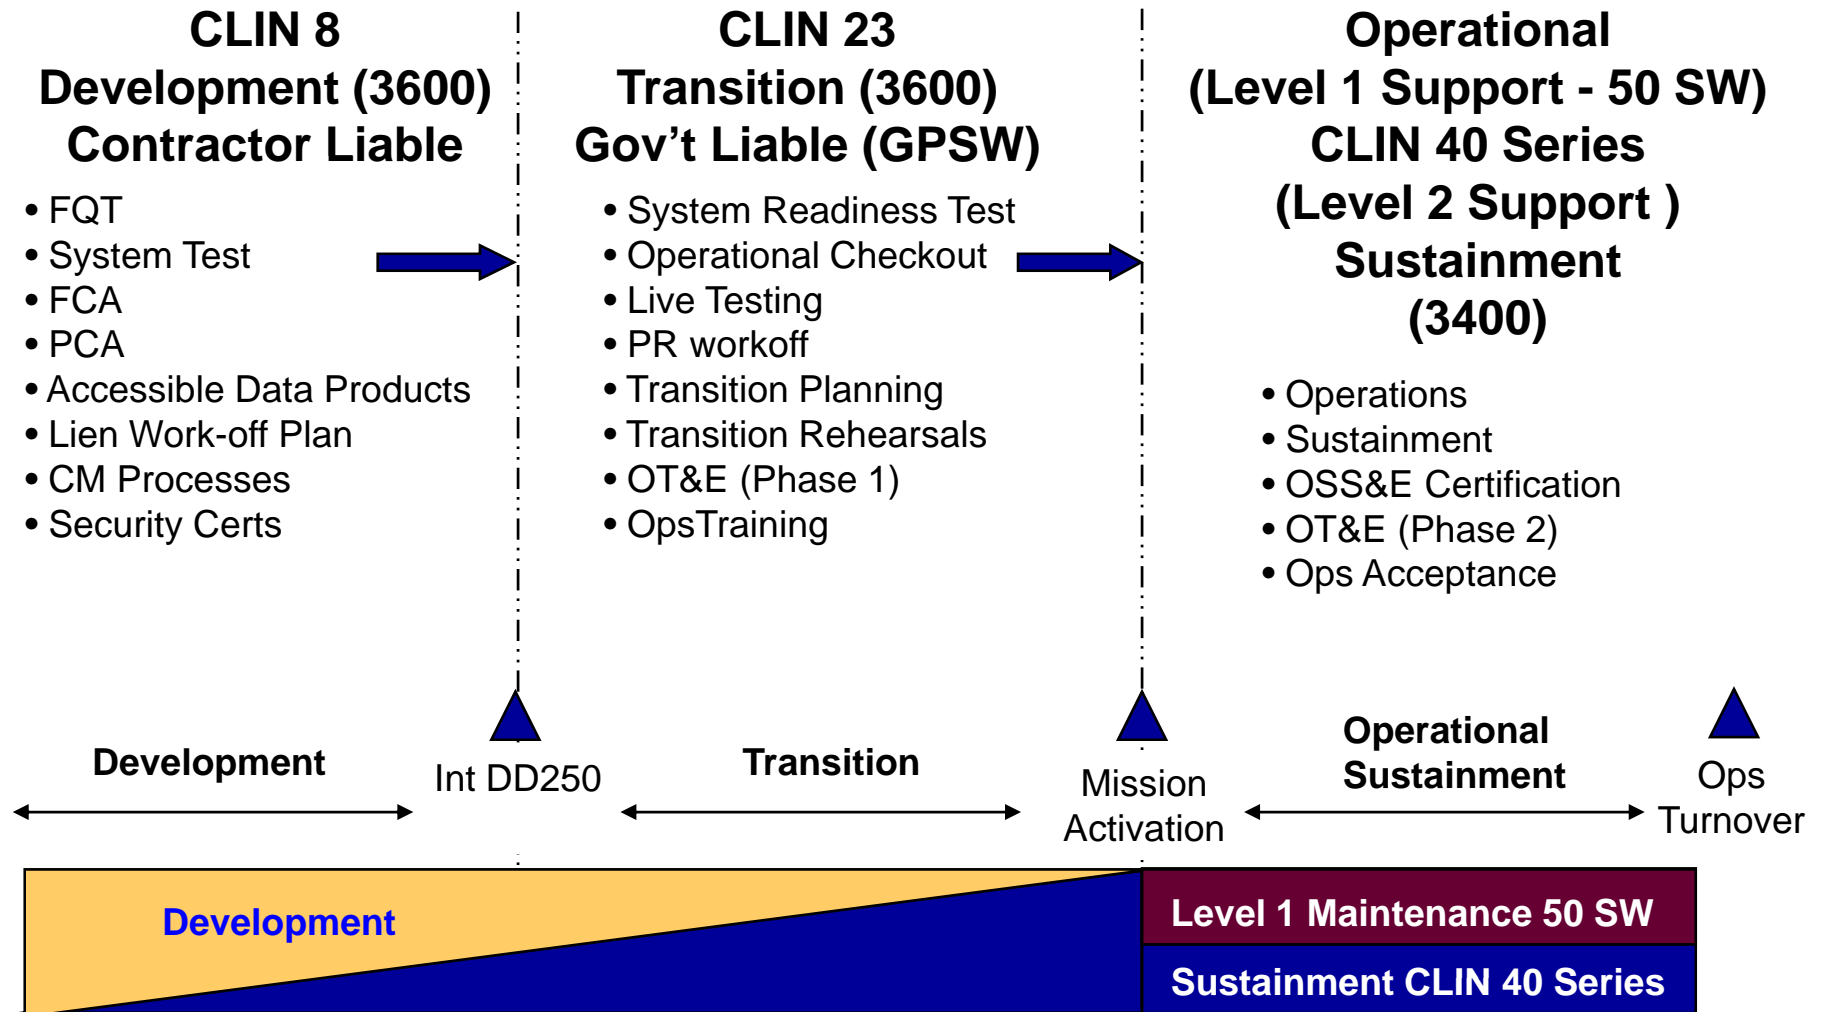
CLIN 8
Development (3600)
Contractor Liable

• FQT
• System Test
• FCA
• PCA
• Accessible Data Products
• Lien Work-off Plan
• CM Processes
• Security Certs

CLIN 23
Transition (3600)
Gov't Liable (GPSW)

• System Readiness Test
• Operational Checkout
• Live Testing
• PR workoff
• Transition Planning
• Transition Rehearsals
• OT&E (Phase 1)
• OpsTraining

Operational
(Level 1 Support - 50 SW)
CLIN 40 Series
(Level 2 Support )
Sustainment
(3400)

• Operations
• Sustainment
• OSS&E Certification
• OT&E (Phase 2)
• Ops Acceptance

Development

Int DD250

Transition

Mission Activation

Operational Sustainment

Ops Turnover

Development

Level 1 Maintenance 50 SW

Sustainment CLIN 40 Series